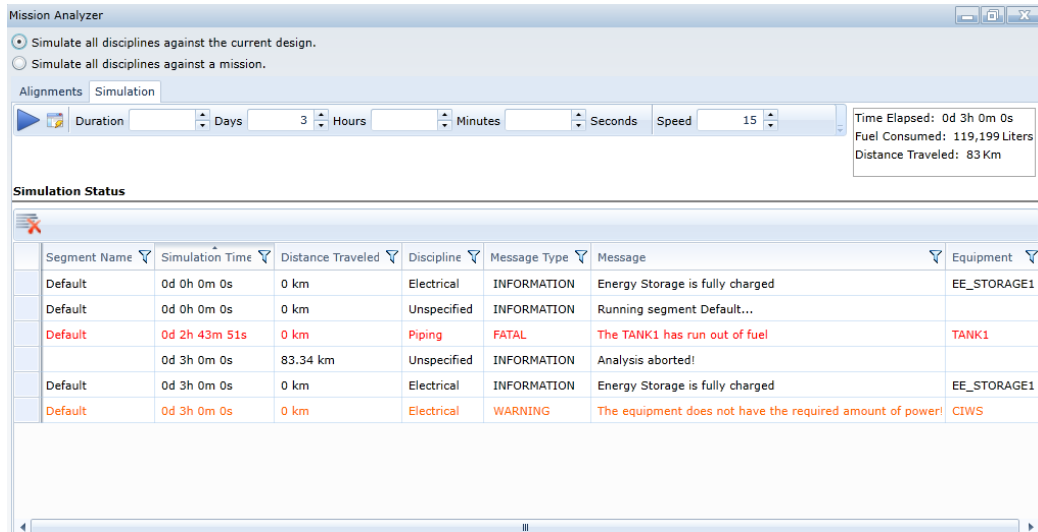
Mission Analyzer

Simulate all disciplines against the current design.

Simulate all disciplines against a mission.

Alignments Simulation

Duration Days 3 Hours Minutes Seconds Speed 15

Time Elapsed: 0d 3h 0m 0s
Fuel Consumed: 119,199 Liters
Distance Traveled: 83 Km

Simulation Status

| Segment Name | Simulation Time | Distance Traveled | Discipline | Message Type | Message | Equipment |
|---|---|---|---|---|---|---|
| Default | 0d 0h 0m 0s | 0 km | Electrical | INFORMATION | Energy Storage is fully charged | EE_STORAGE1 |
| Default | 0d 0h 0m 0s | 0 km | Unspecified | INFORMATION | Running segment Default... | |
| Default | 0d 2h 43m 51s | 0 km | Piping | FATAL | The TANK1 has run out of fuel | TANK1 |
| | 0d 3h 0m 0s | 83.34 km | Unspecified | INFORMATION | Analysis aborted! | |
| Default | 0d 3h 0m 0s | 0 km | Electrical | INFORMATION | Energy Storage is fully charged | EE_STORAGE1 |
| Default | 0d 3h 0m 0s | 0 km | Electrical | WARNING | The equipment does not have the required amount of power! | CIWS |